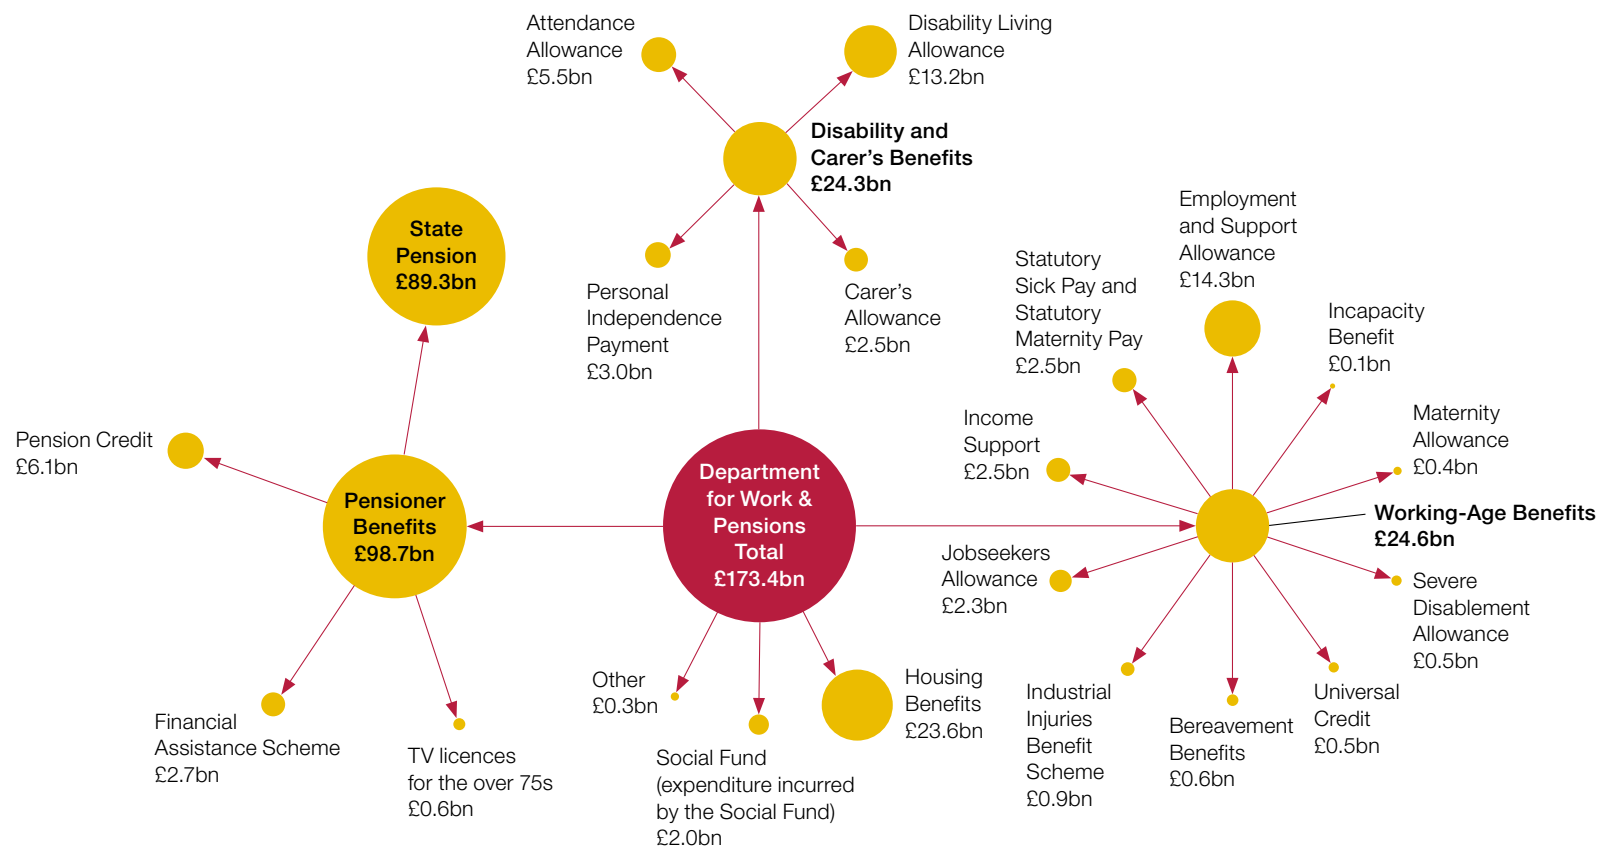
Attendance Allowance £5.5bn

Disability Living Allowance £13.2bn

Disability and Carer's Benefits £24.3bn

Personal Independence Payment £3.0bn

Carer's Allowance £2.5bn

State Pension £89.3bn

Employment and Support Allowance £14.3bn

Statutory Sick Pay and Statutory Maternity Pay £2.5bn

Incapacity Benefit £0.1bn

Income Support £2.5bn

Maternity Allowance £0.4bn

Pension Credit £6.1bn

Pensioner Benefits £98.7bn

Department for Work & Pensions Total £173.4bn

Working-Age Benefits £24.6bn

Jobseekers Allowance £2.3bn

Severe Disablement Allowance £0.5bn

Other £0.3bn

Housing Benefits £23.6bn

Industrial Injuries Benefit Scheme £0.9bn

Universal Credit £0.5bn

Bereavement Benefits £0.6bn

Financial Assistance Scheme £2.7bn

TV licences for the over 75s £0.6bn

Social Fund (expenditure incurred by the Social Fund) £2.0bn